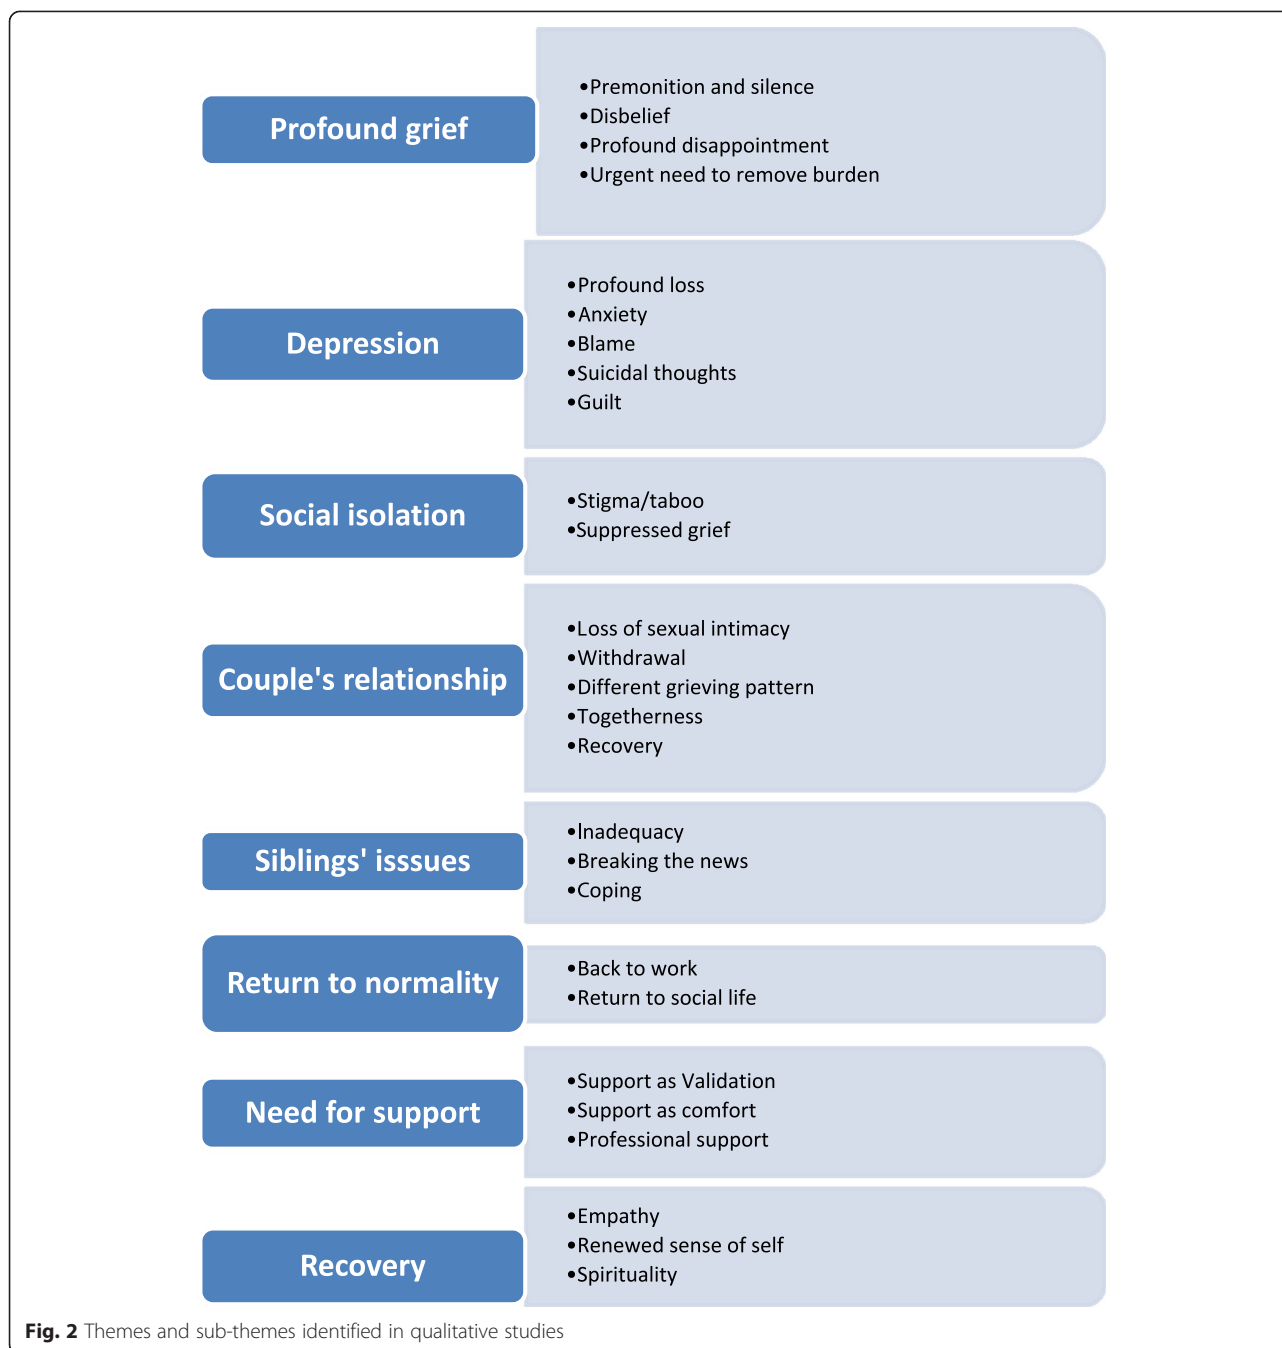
Profound grief

•Premonition and silence
•Disbelief
•Profound disappointment
•Urgent need to remove burden

Depression

•Profound loss
•Anxiety
•Blame
•Suicidal thoughts
•Guilt

Social isolation

•Stigma/taboo
•Suppressed grief

Couple's relationship

•Loss of sexual intimacy
•Withdrawal
•Different grieving pattern
•Togetherness
•Recovery

Siblings' isssues

•Inadequacy
•Breaking the news
•Coping

Return to normality

•Back to work
•Return to social life

Need for support

•Support as Validation
•Support as comfort
•Professional support

Recovery

•Empathy
•Renewed sense of self
•Spirituality

Fig. 2 Themes and sub-themes identified in qualitative studies